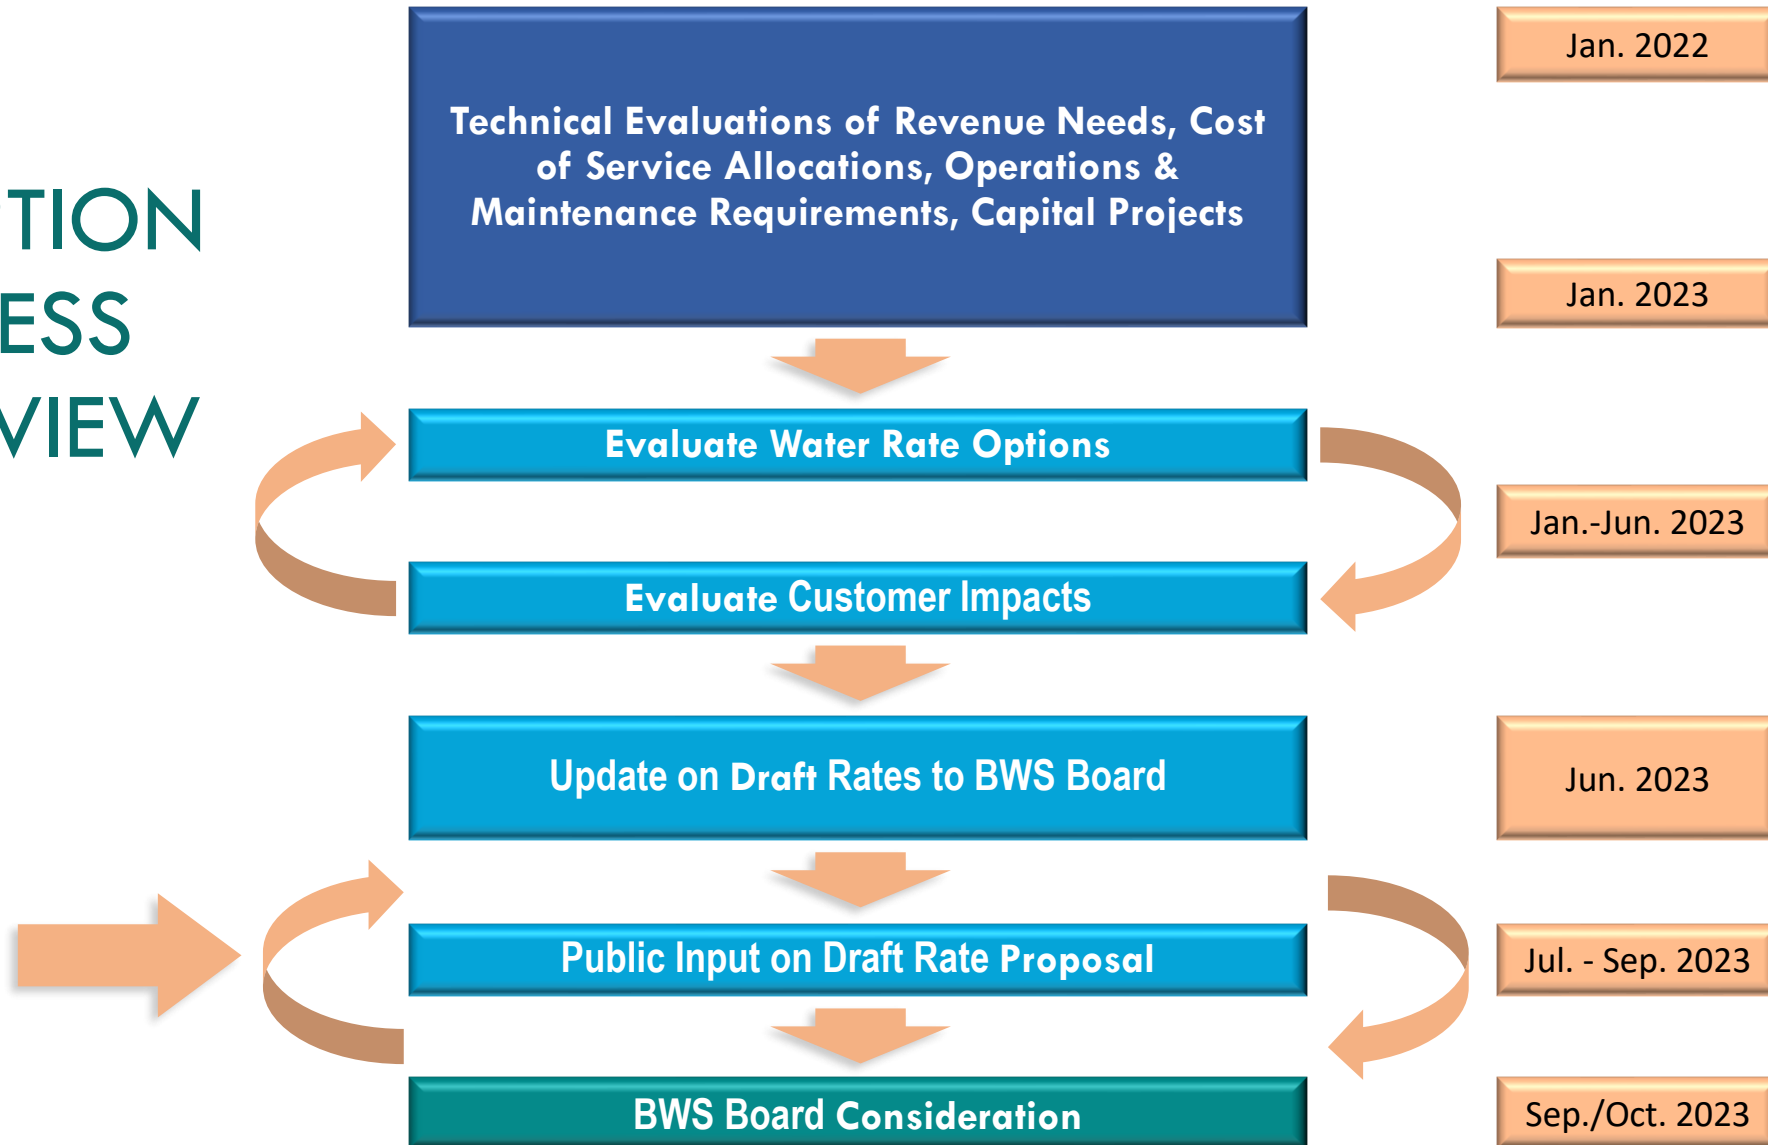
TION
ESS
VIEW

Technical Evaluations of Revenue Needs, Cost of Service Allocations, Operations & Maintenance Requirements, Capital Projects

Jan. 2022

Jan. 2023

Evaluate Water Rate Options

Jan.-Jun. 2023

Evaluate Customer Impacts

Update on Draft Rates to BWS Board

Jun. 2023

Public Input on Draft Rate Proposal

Jul. - Sep. 2023

BWS Board Consideration

Sep./Oct. 2023